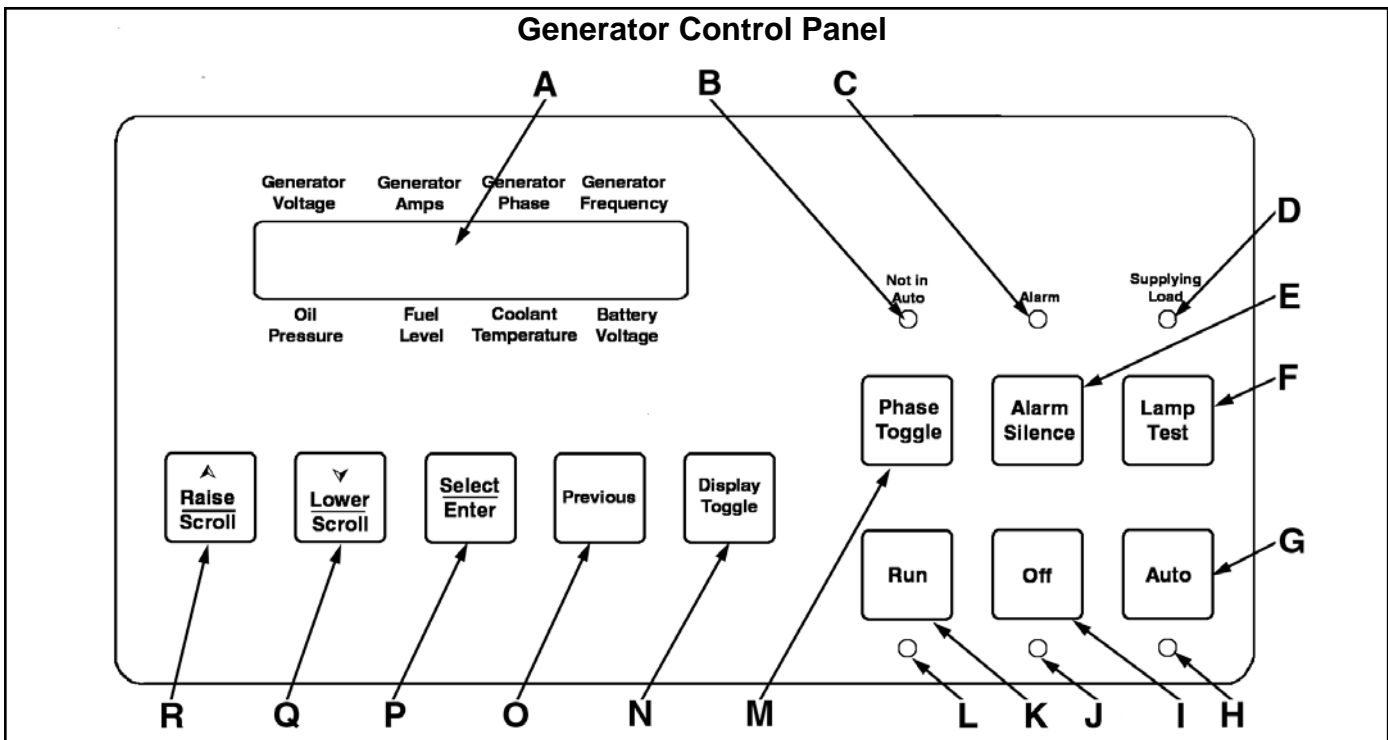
Generator Control Panel

A B C D

Generator Voltage Generator Amps Generator Phase Generator Frequency

Not in Auto

Alarm

Supplying Load

Oil Pressure Fuel Level Coolant Temperature Battery Voltage

E

F

Phase Toggle

Alarm Silence

Lamp Test

Raise Scroll

Lower Scroll

Select Enter

Previous

Display Toggle

G

Run

Off

Auto

R Q P O N M L K J I H